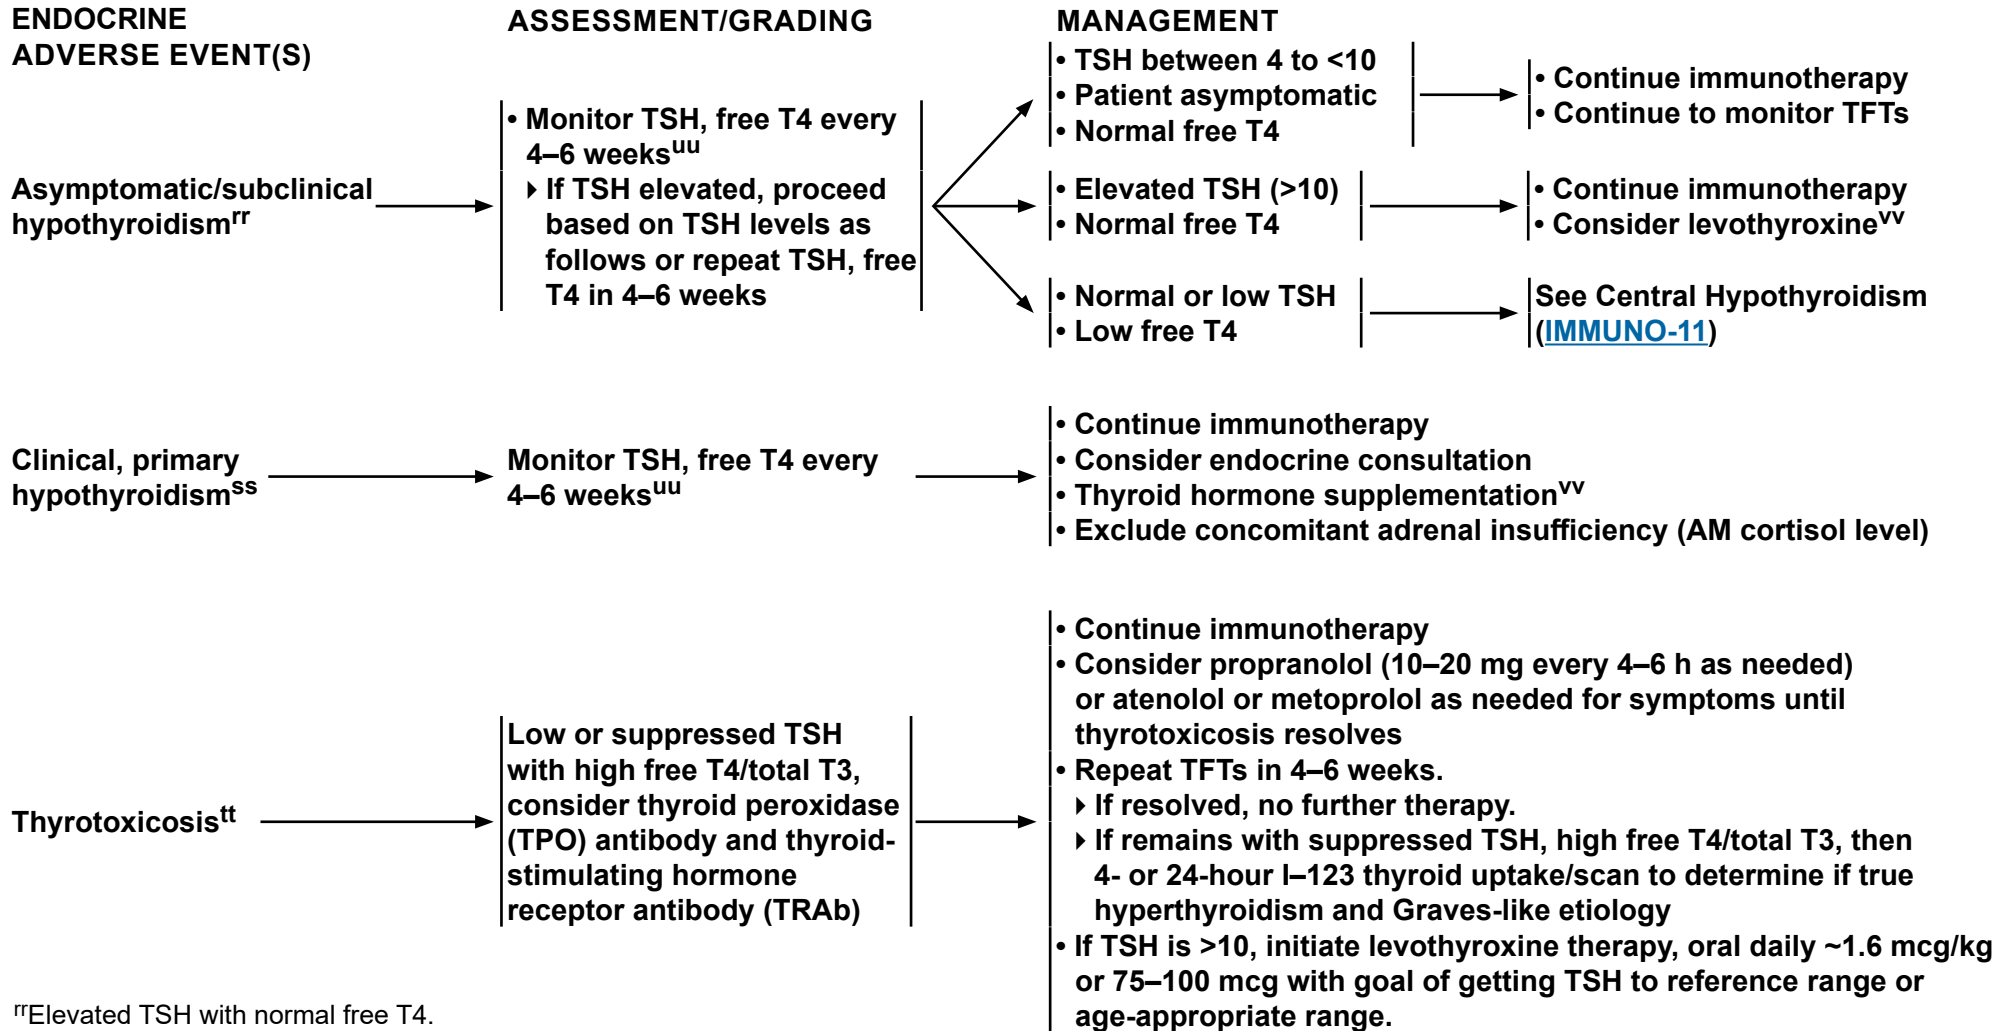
ENDOCRINE ADVERSE EVENT(S)

ASSESSMENT/GRADING

MANAGEMENT

Asymptomatic/subclinical hypothyroidism$^{rr}$

• Monitor TSH, free T4 every 4–6 weeks$^{uu}$
▸ If TSH elevated, proceed based on TSH levels as follows or repeat TSH, free T4 in 4–6 weeks

• TSH between 4 to <10
• Patient asymptomatic
• Normal free T4

• Continue immunotherapy
• Continue to monitor TFTs

• Elevated TSH (>10)
• Normal free T4

• Continue immunotherapy
• Consider levothyroxine$^{vv}$

• Normal or low TSH
• Low free T4

See Central Hypothyroidism (IMMUNO-11)

Clinical, primary hypothyroidism$^{ss}$

Monitor TSH, free T4 every 4–6 weeks$^{uu}$

• Continue immunotherapy
• Consider endocrine consultation
• Thyroid hormone supplementation$^{vv}$
• Exclude concomitant adrenal insufficiency (AM cortisol level)

Thyrotoxicosis$^{tt}$

Low or suppressed TSH with high free T4/total T3, consider thyroid peroxidase (TPO) antibody and thyroid-stimulating hormone receptor antibody (TRAb)

• Continue immunotherapy
• Consider propranolol (10–20 mg every 4–6 h as needed) or atenolol or metoprolol as needed for symptoms until thyrotoxicosis resolves
• Repeat TFTs in 4–6 weeks.
▸ If resolved, no further therapy.
▸ If remains with suppressed TSH, high free T4/total T3, then 4- or 24-hour I–123 thyroid uptake/scan to determine if true hyperthyroidism and Graves-like etiology
• If TSH is >10, initiate levothyroxine therapy, oral daily ~1.6 mcg/kg or 75–100 mcg with goal of getting TSH to reference range or age-appropriate range.

$^{rr}$Elevated TSH with normal free T4.